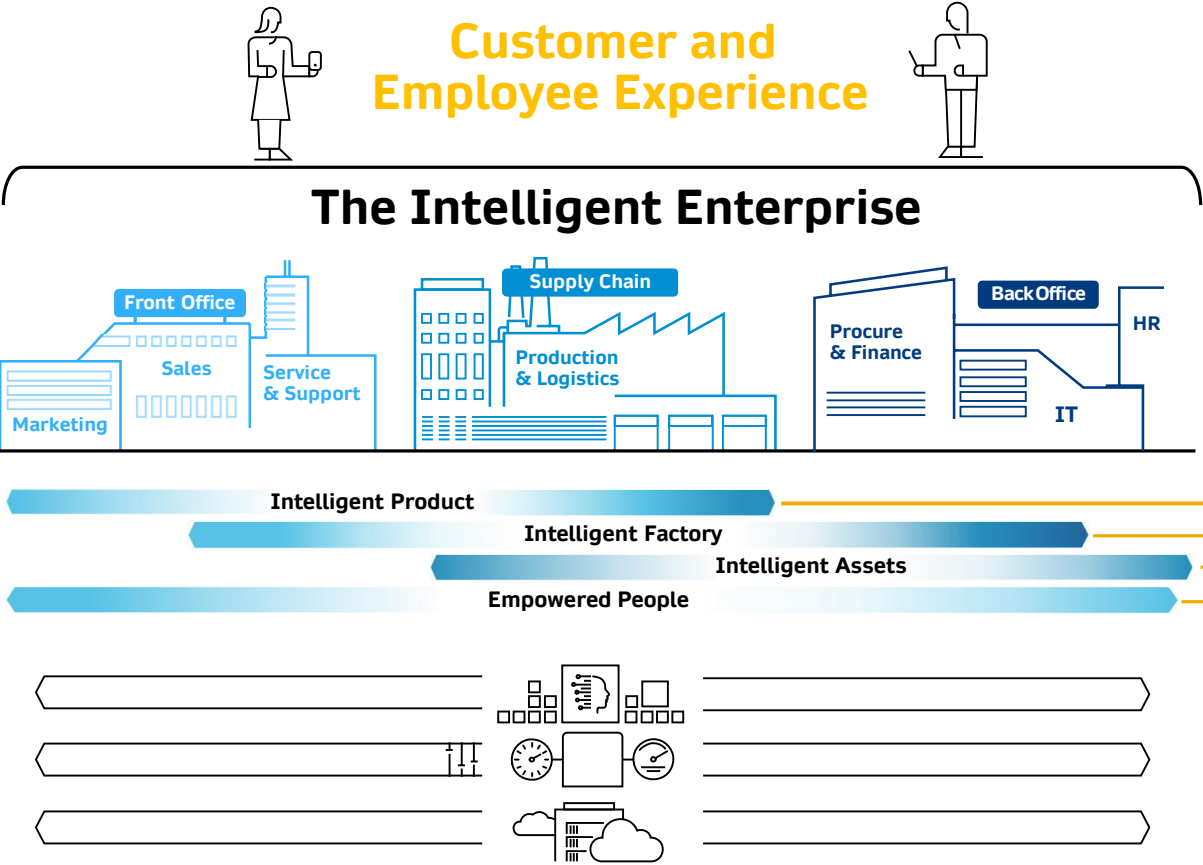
Customer and Employee Experience

The Intelligent Enterprise

Front Office

Marketing

Sales

Service & Support

Supply Chain

Production & Logistics

Back Office

Procure & Finance

HR

IT

Intelligent Product

Intelligent Factory

Intelligent Assets

Empowered People